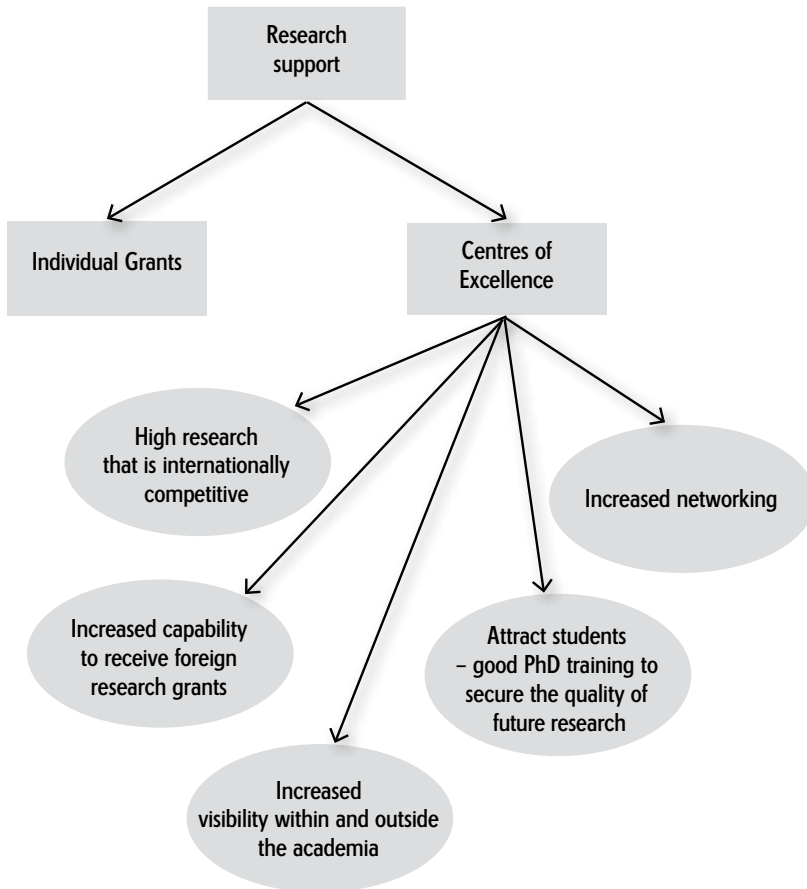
Research support

Individual Grants

Centres of Excellence

High research that is internationally competitive

Increased networking

Increased capability to receive foreign research grants

Attract students – good PhD training to secure the quality of future research

Increased visibility within and outside the academia